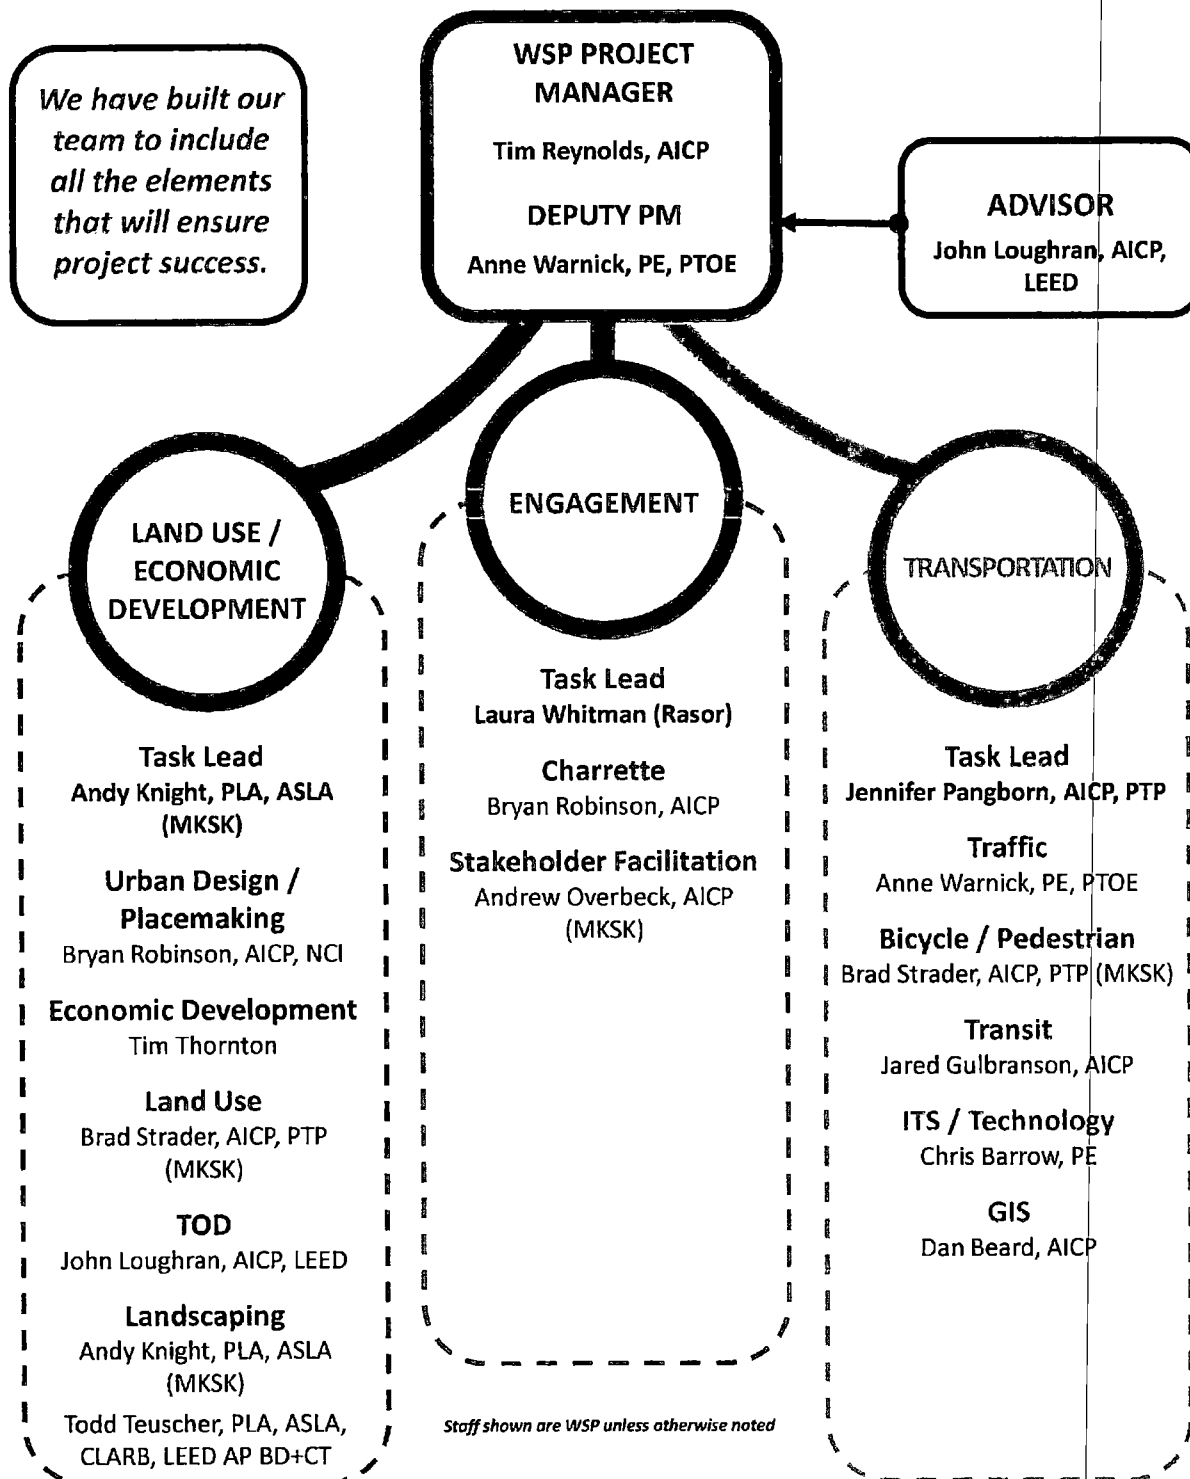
We have built our team to include all the elements that will ensure project success.

WSP PROJECT MANAGER
Tim Reynolds, AICP
DEPUTY PM
Anne Warnick, PE, PTOE

ADVISOR
John Loughran, AICP, LEED

LAND USE / ECONOMIC DEVELOPMENT

Task Lead
Andy Knight, PLA, ASLA (MKSK)

Urban Design / Placemaking
Bryan Robinson, AICP, NCI

Economic Development
Tim Thornton

Land Use
Brad Strader, AICP, PTP (MKSK)

TOD
John Loughran, AICP, LEED

Landscaping
Andy Knight, PLA, ASLA (MKSK)
Todd Teuscher, PLA, ASLA, CLARB, LEED AP BD+CT

ENGAGEMENT

Task Lead
Laura Whitman (Rasor)

Charrette
Bryan Robinson, AICP

Stakeholder Facilitation
Andrew Overbeck, AICP (MKSK)

Staff shown are WSP unless otherwise noted

TRANSPORTATION

Task Lead
Jennifer Pangborn, AICP, PTP

Traffic
Anne Warnick, PE, PTOE

Bicycle / Pedestrian
Brad Strader, AICP, PTP (MKSK)

Transit
Jared Gulbranson, AICP

ITS / Technology
Chris Barrow, PE

GIS
Dan Beard, AICP